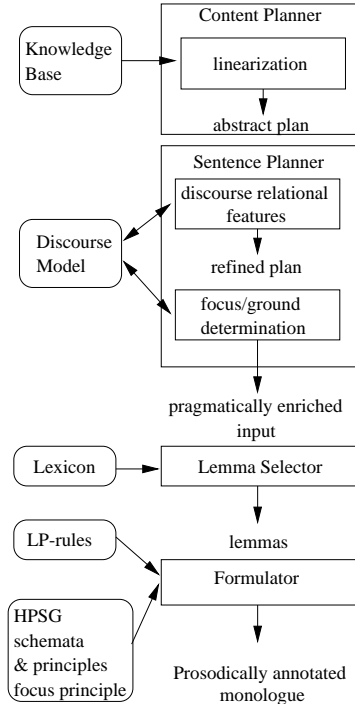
Content Planner

Knowledge Base

linearization

abstract plan

Sentence Planner

discourse relational features

Discourse Model

refined plan

focus/ground determination

pragmatically enriched input

Lexicon

Lemma Selector

LP-rules

lemmas

Formulator

HPSG schemata & principles focus principle

Prosodically annotated monologue